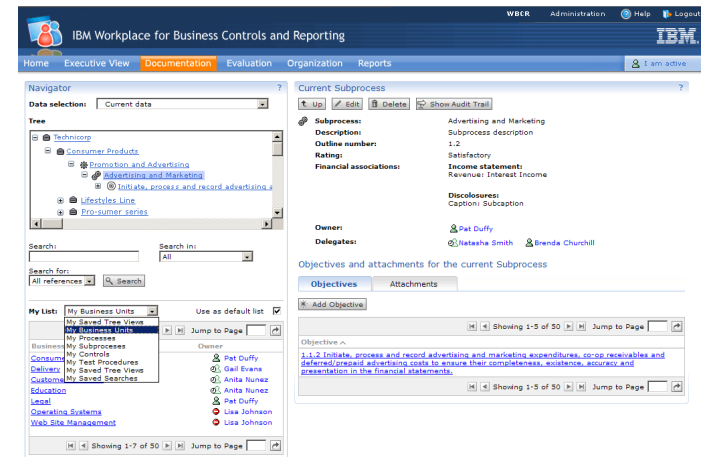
WBCR Administration Help Logout

IBM Workplace for Business Controls and Reporting

IBM.

Home Executive View Documentation Evaluation Organization Reports

I am active

Navigator ?

Data selection: Current data

Tree

Technicorp
Consumer Products
Promotion and Advertising
Advertising and Marketing
Initiate, process and record advertising a
Lifestyles Line
Pro-sumer series

Search: Search in:
All

Search for:
All references Search

My List: My Business Units Use as default list

My Saved Tree Views
My Business Units
My Processes
My Subprocesses
My Controls
My Test Procedures
My Saved Tree Views
My Saved Searches

Jump to Page

Business | Owner
Consum | Pat Duffy
Delivery | Gail Evans
Custome | Anita Nunez
Education | Anita Nunez
Legal | Pat Duffy
Operating Systems | Lisa Johnson
Web Site Management | Lisa Johnson

Showing 1-7 of 50 Jump to Page

Current Subprocess ?

Up Edit Delete Show Audit Trail

Subprocess: Advertising and Marketing
Description: Subprocess description
Outline number: 1.2
Rating: Satisfactory
Financial associations: Income statement:
Revenue: Interest Income

Disclosures:
Caption: Subcaption

Owner: Pat Duffy
Delegates: Natasha Smith Brenda Churchill

Objectives and attachments for the current Subprocess

Objectives | Attachments

Add Objective

Showing 1-5 of 50 Jump to Page

Objective

1.1.2 Initiate, process and record advertising and marketing expenditures, co-op receivables and deferred/prepaid advertising costs to ensure their completeness, existence, accuracy and presentation in the financial statements.

Showing 1-5 of 50 Jump to Page